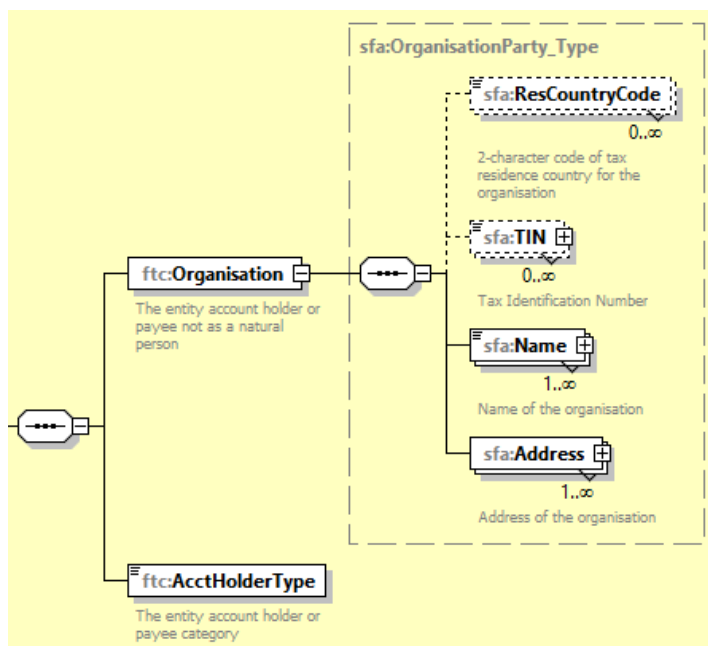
sfa:OrganisationParty_Type

sfa:ResCountryCode
0..∞
2-character code of tax residence country for the organisation

ftc:Organisation
The entity account holder or payee not as a natural person

sfa:TIN
0..∞
Tax Identification Number

sfa:Name
1..∞
Name of the organisation

sfa:Address
1..∞
Address of the organisation

ftc:AcctHolderType
The entity account holder or payee category